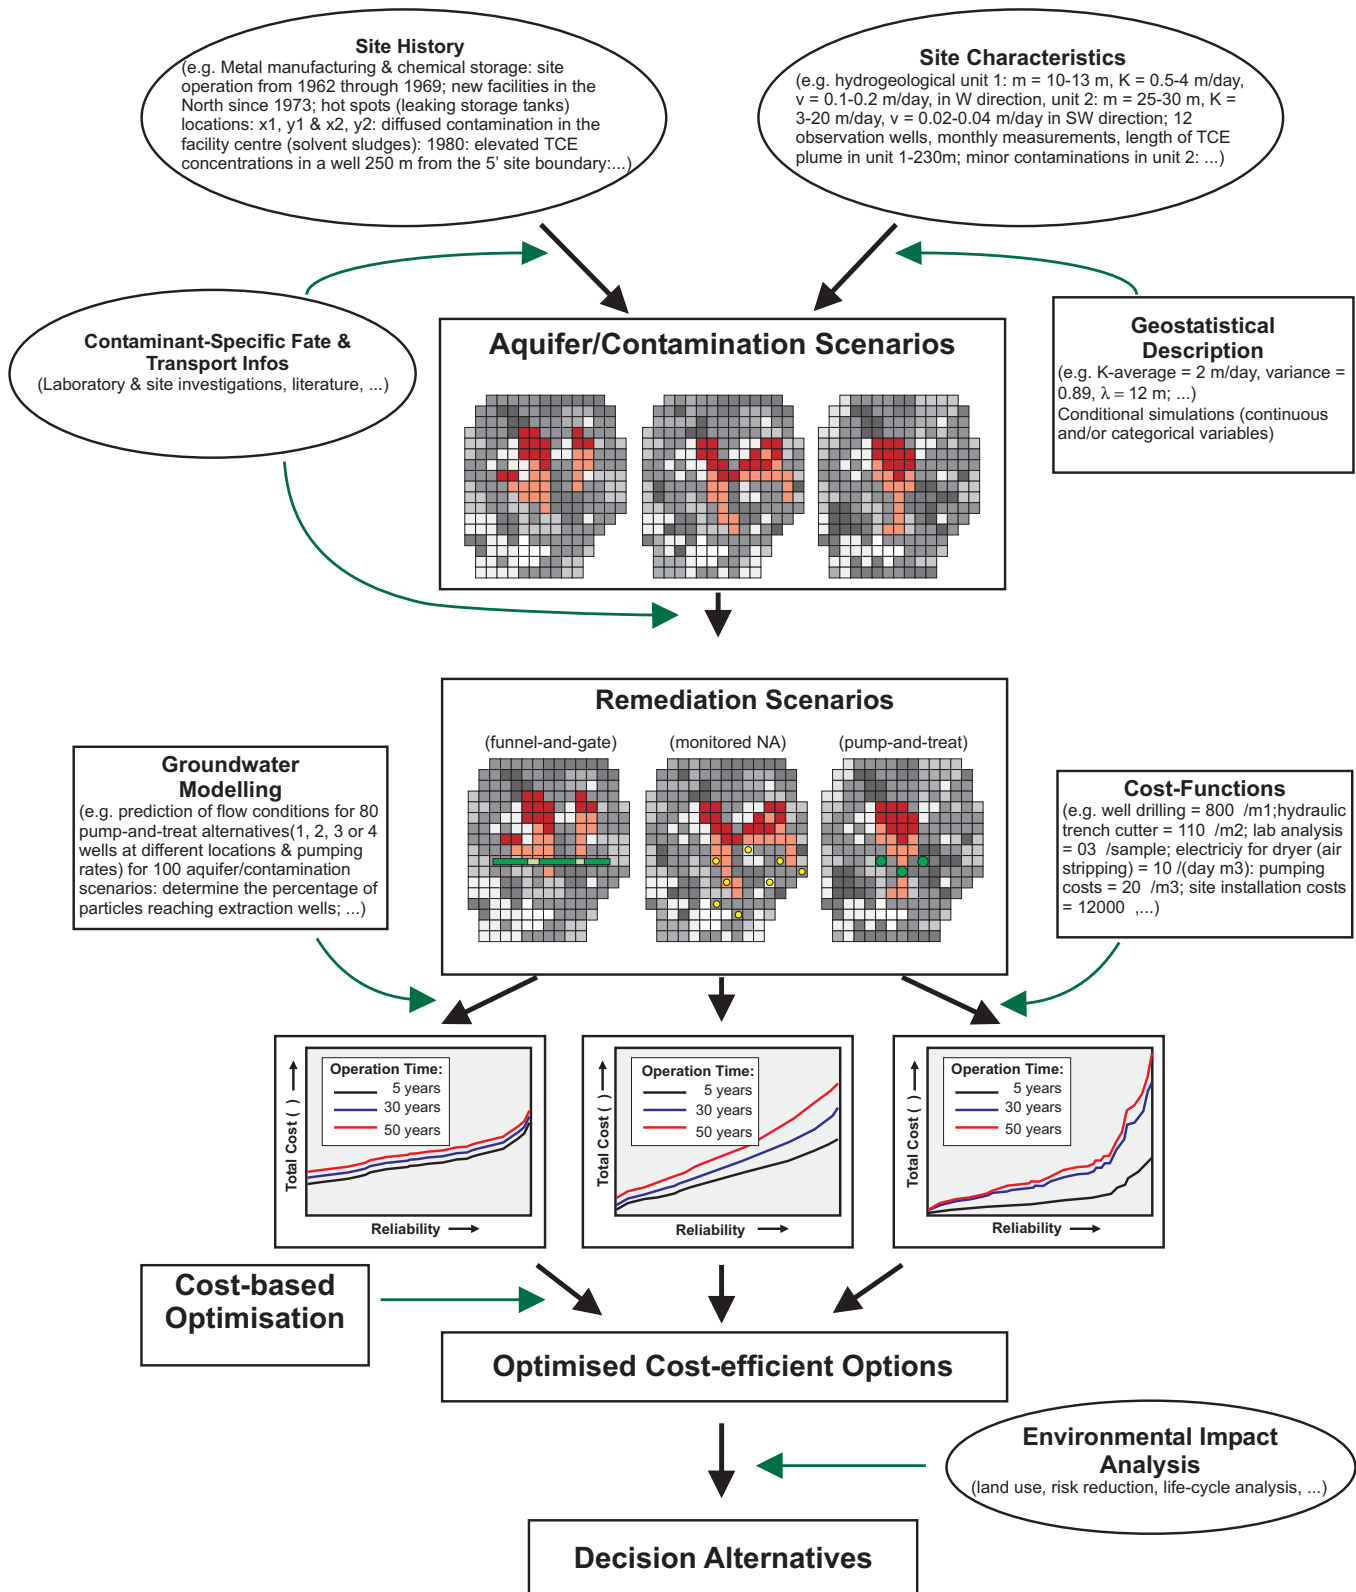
Site History
(e.g. Metal manufacturing & chemical storage: site operation from 1962 through 1969; new facilities in the North since 1973; hot spots (leaking storage tanks) locations: x1, y1 & x2, y2: diffused contamination in the facility centre (solvent sludges): 1980: elevated TCE concentrations in a well 250 m from the 5' site boundary:...)

Site Characteristics
(e.g. hydrogeological unit 1: m = 10-13 m, K = 0.5-4 m/day, v = 0.1-0.2 m/day, in W direction, unit 2: m = 25-30 m, K = 3-20 m/day, v = 0.02-0.04 m/day in SW direction; 12 observation wells, monthly measurements, length of TCE plume in unit 1-230m; minor contaminations in unit 2: ...)

Contaminant-Specific Fate & Transport Infos
(Laboratory & site investigations, literature, ...)

Aquifer/Contamination Scenarios

Geostatistical Description
(e.g. K-average = 2 m/day, variance = 0.89, $\lambda$ = 12 m; ...)
Conditional simulations (continuous and/or categorical variables)

Remediation Scenarios
(funnel-and-gate) (monitored NA) (pump-and-treat)

Groundwater Modelling
(e.g. prediction of flow conditions for 80 pump-and-treat alternatives(1, 2, 3 or 4 wells at different locations & pumping rates) for 100 aquifer/contamination scenarios: determine the percentage of particles reaching extraction wells; ...)

Cost-Functions
(e.g. well drilling = 800 /m1;hydraulic trench cutter = 110 /m2; lab analysis = 03 /sample; electriciy for dryer (air stripping) = 10 /(day m3): pumping costs = 20 /m3; site installation costs = 12000 ,...)

Operation Time:
5 years
30 years
50 years
Total Cost ( )
Reliability

Operation Time:
5 years
30 years
50 years
Total Cost ( )
Reliability

Operation Time:
5 years
30 years
50 years
Total Cost ( )
Reliability

Cost-based Optimisation

Optimised Cost-efficient Options

Environmental Impact Analysis
(land use, risk reduction, life-cycle analysis, ...)

Decision Alternatives